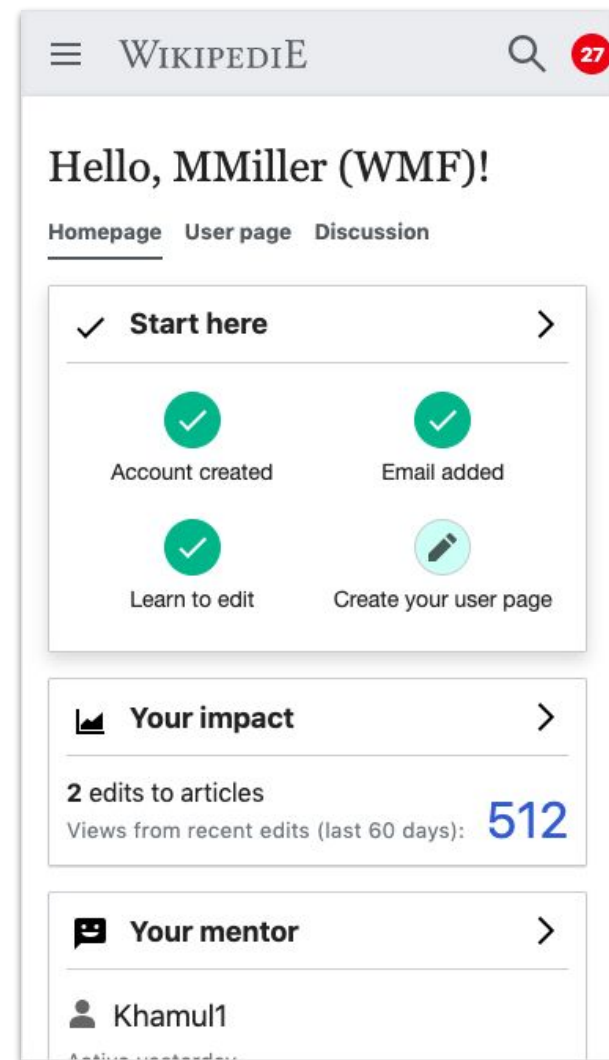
WIKIPEDIE

27

Hello, MMiller (WMF)!

Homepage User page Discussion

Start here

Account created

Email added

Learn to edit

Create your user page

Your impact

2 edits to articles

Views from recent edits (last 60 days): 512

Your mentor

Khamul1

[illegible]